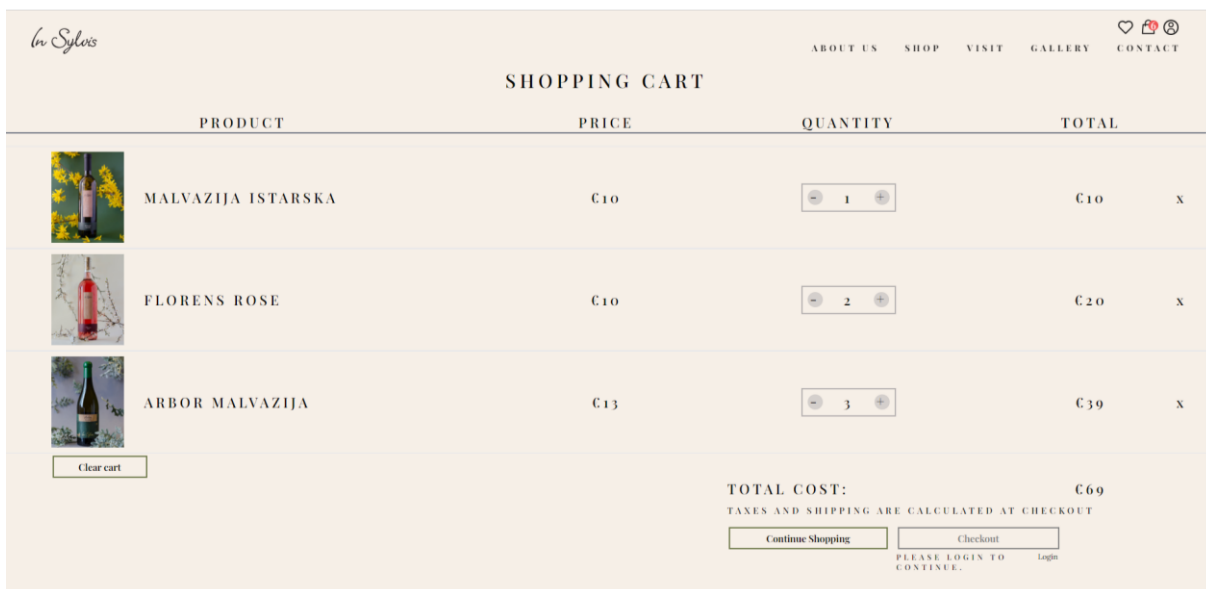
In Sylvis

ABOUT US SHOP VISIT GALLERY CONTACT

SHOPPING CART

| PRODUCT | PRICE | QUANTITY | TOTAL | |
|---|---|---|---|---|
| MALVAZIJA ISTARSKA | €10 | − 1 + | €10 | x |
| FLORENS ROSE | €10 | − 2 + | €20 | x |
| ARBOR MALVAZIJA | €13 | − 3 + | €39 | x |

Clear cart

TOTAL COST: €69

TAXES AND SHIPPING ARE CALCULATED AT CHECKOUT

Continue Shopping Checkout

PLEASE LOGIN TO CONTINUE. Login